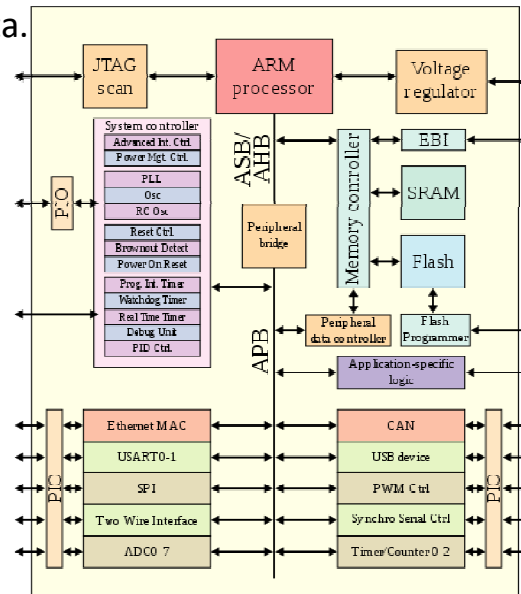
a.

JTAG scan

ARM processor

Voltage regulator

System controller
Advanced Int. Ctrl.
Power Mgt. Ctrl.
PLL
Osc
RC Osc
Reset Ctrl.
Brownout Detect
Power On Reset
Prog. Int. Timer
Watchdog Timer
Real Time Timer
Debug Unit
PID Ctrl.

PIO

ASB/ AHB

Peripheral bridge

Memory controller

EBI

SRAM

Flash

Peripheral data controller

Flash Programmer

APB

Application-specific logic

PIO

Ethernet MAC
USART0-1
SPI
Two Wire Interface
ADC0 7

CAN
USB device
PWM Ctrl
Synchro Serial Ctrl
Timer/Counter0 2

PIO